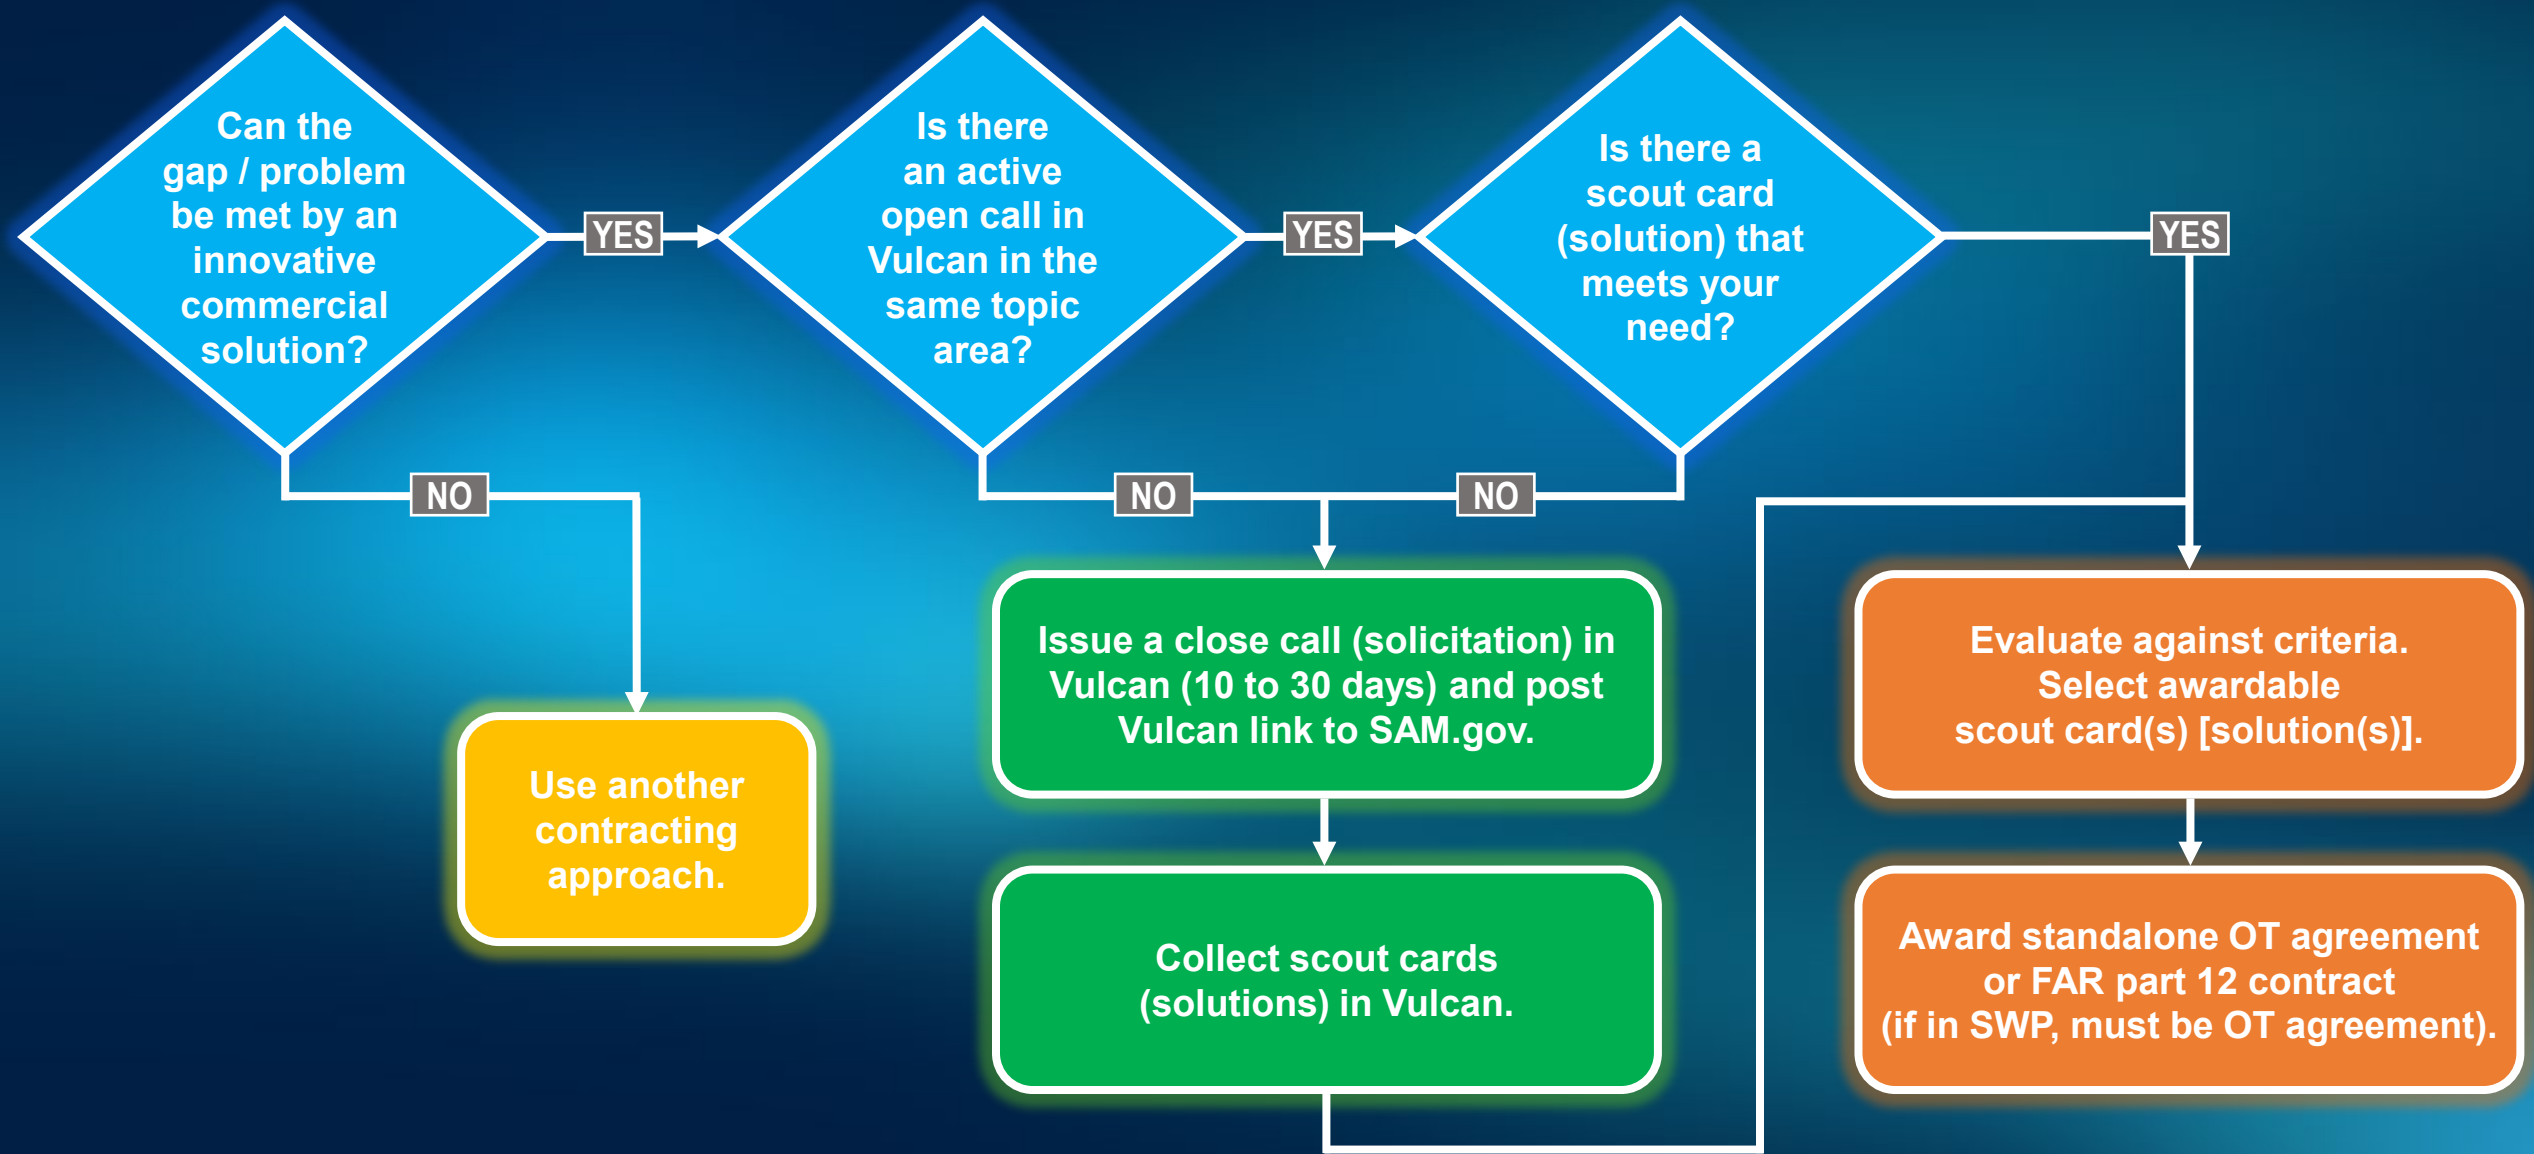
Can the gap / problem be met by an innovative commercial solution?

YES

Is there an active open call in Vulcan in the same topic area?

YES

Is there a scout card (solution) that meets your need?

YES

NO

Use another contracting approach.

NO

NO

Issue a close call (solicitation) in Vulcan (10 to 30 days) and post Vulcan link to SAM.gov.

Collect scout cards (solutions) in Vulcan.

Evaluate against criteria. Select awardable scout card(s) [solution(s)].

Award standalone OT agreement or FAR part 12 contract (if in SWP, must be OT agreement).